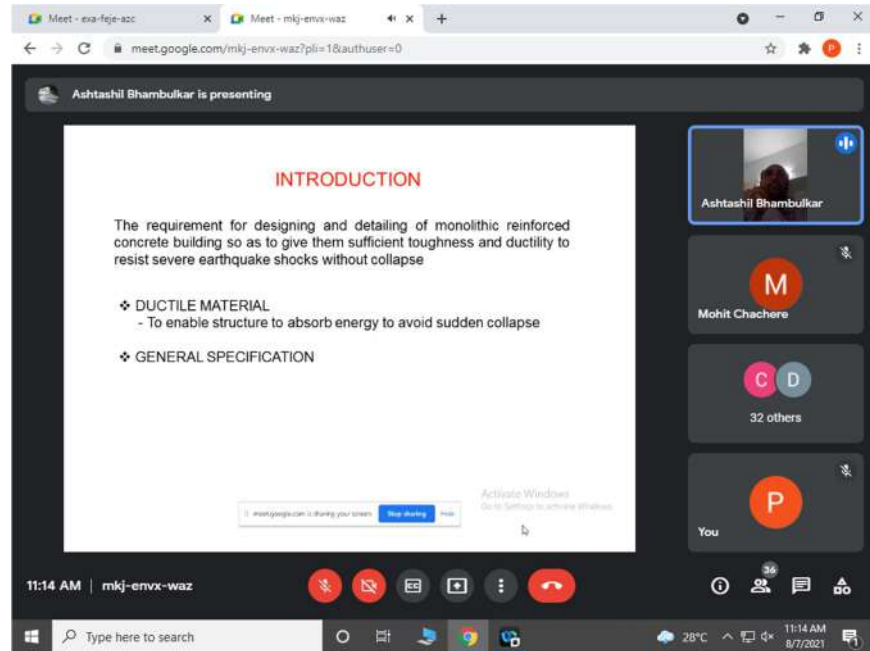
Meet - exa-feje-azc ×
Meet - mkj-envx-waz ×
+

meet.google.com/mkj-envx-waz?pli=1&authuser=0

Ashtashil Bhambulkar is presenting

INTRODUCTION

The requirement for designing and detailing of monolithic reinforced concrete building so as to give them sufficient toughness and ductility to resist severe earthquake shocks without collapse

❖ DUCTILE MATERIAL
- To enable structure to absorb energy to avoid sudden collapse

❖ GENERAL SPECIFICATION

meet.google.com is sharing your screen. Stop sharing Hide

Activate Windows
Go to Settings to activate Windows.

Ashtashil Bhambulkar

M
Mohit Chachere

C D
32 others

P
You

11:14 AM | mkj-envx-waz

36

Type here to search

28°C

11:14 AM
8/7/2021